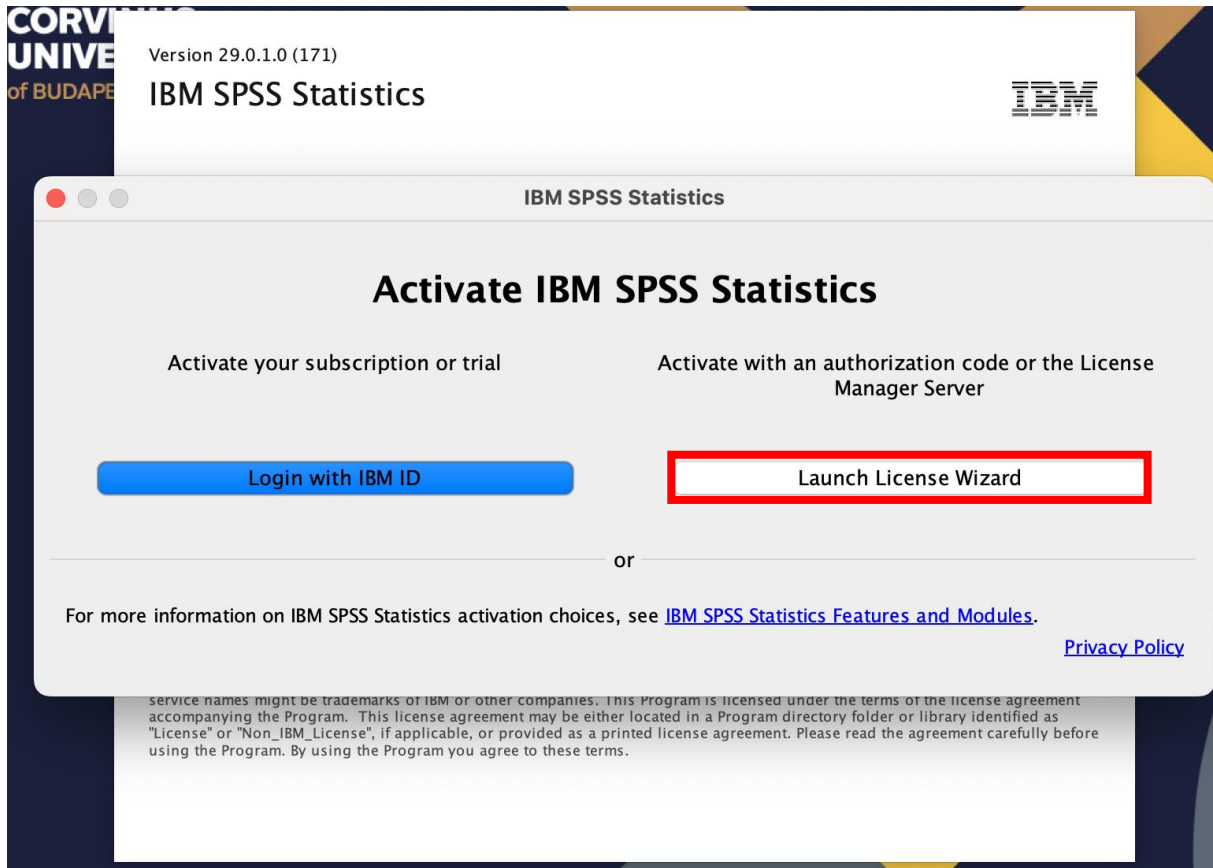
CORVI
UNIVE
of BUDAPE

Version 29.0.1.0 (171)

IBM SPSS Statistics

IBM

IBM SPSS Statistics

Activate IBM SPSS Statistics

Activate your subscription or trial

Activate with an authorization code or the License Manager Server

Login with IBM ID

Launch License Wizard

or

For more information on IBM SPSS Statistics activation choices, see IBM SPSS Statistics Features and Modules.

Privacy Policy

service names might be trademarks of IBM or other companies. This Program is licensed under the terms of the license agreement accompanying the Program. This license agreement may be either located in a Program directory folder or library identified as "License" or "Non_IBM_License", if applicable, or provided as a printed license agreement. Please read the agreement carefully before using the Program. By using the Program you agree to these terms.